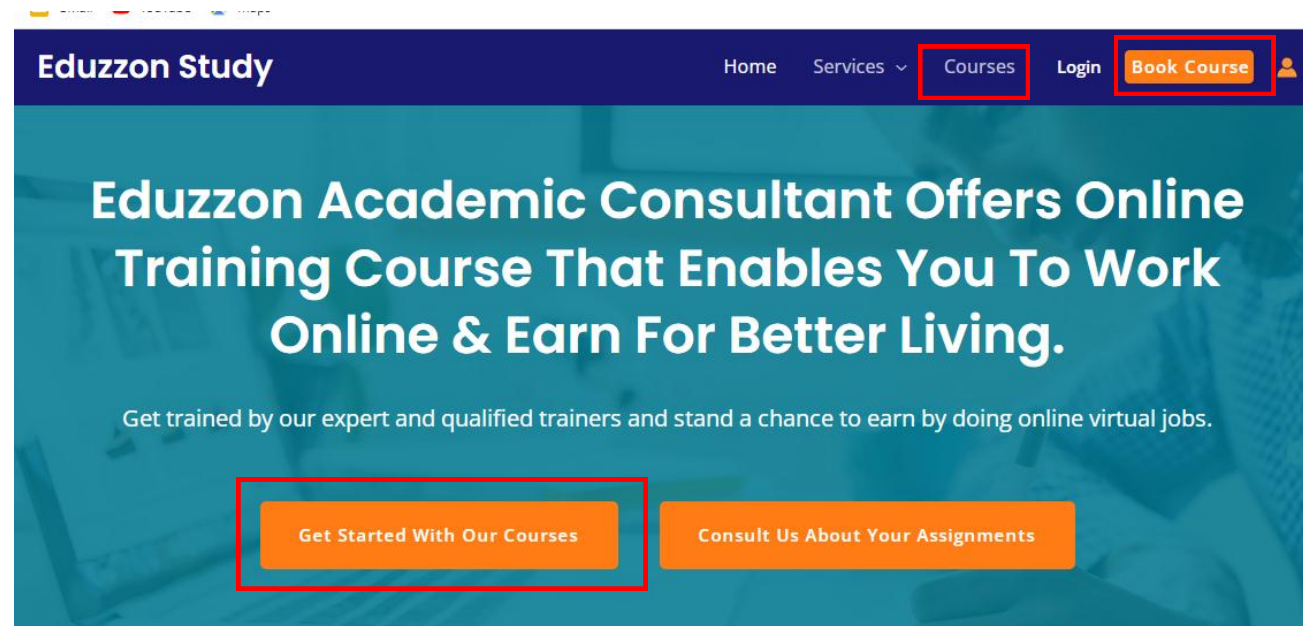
Eduzzon Study

Home Services Courses Login Book Course

Eduzzon Academic Consultant Offers Online Training Course That Enables You To Work Online & Earn For Better Living.

Get trained by our expert and qualified trainers and stand a chance to earn by doing online virtual jobs.

Get Started With Our Courses

Consult Us About Your Assignments